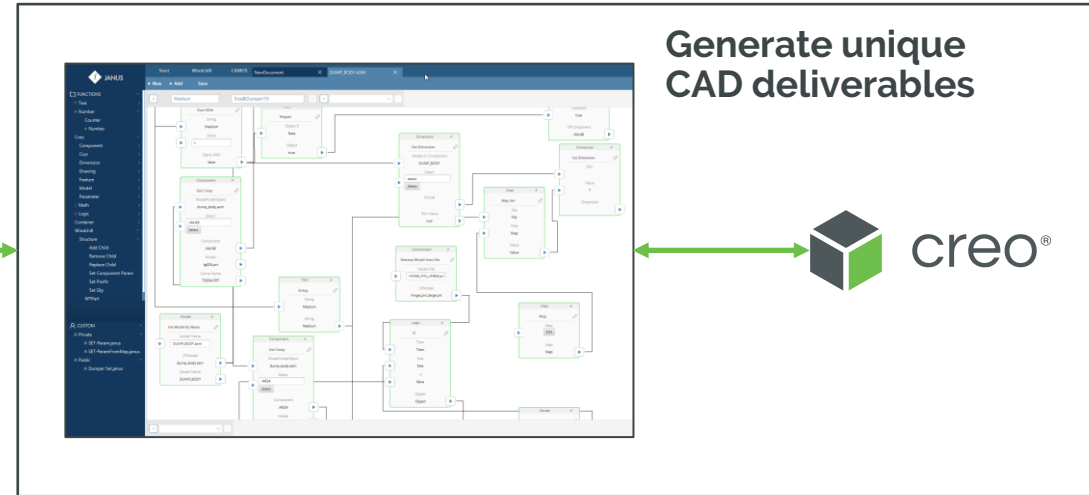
Generate unique CAD deliverables

creo®

JANUS

Start Windchill COMOS NewDocument DUMP_BODY.ASM

New Add Save

FUNCTIONS
Text
Number
Counter
Number
Creo
Component
Csys
Dimension
Drawing
Feature
Model
Parameter
Math
Logic
Container
Windchill
Structure
Add Child
Remove Child
Replace Child
Set Component Param
Set Prefix
Set Qty
WTPart

CUSTOM
Private
SET-Param.janus
SET-ParamFromMap.janus
Public
Dumper Set.janus

Medium

Component
Dimension
Map
Logic
Model
Component
Get Model By Name
DUMP_BODY
Medium
Select
Value
Object

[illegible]